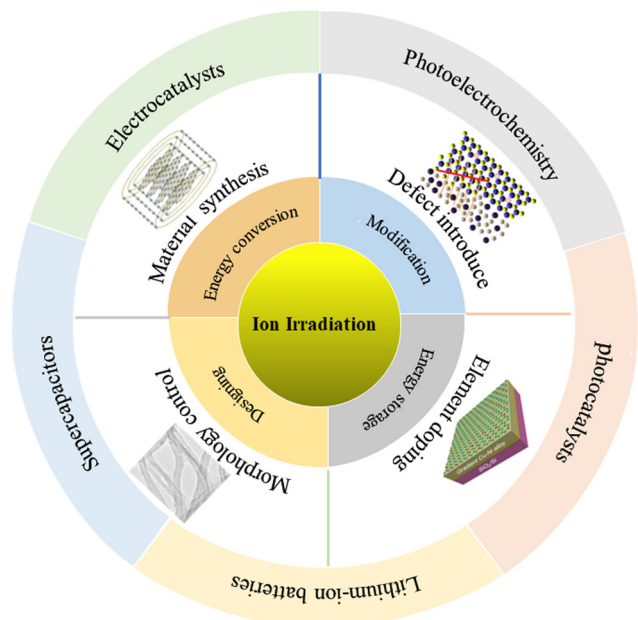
Electrocatalysts

Photoelectrochemistry

Photocatalysis

Lithium-ion batteries

Supercapacitors

Material synthesis

Defect introduce

Element doping

Morphology control

Energy conversion

Modification

Energy storage

Designing

Ion Irradiation

Graded Cu-N alloy

SiO₂/Si